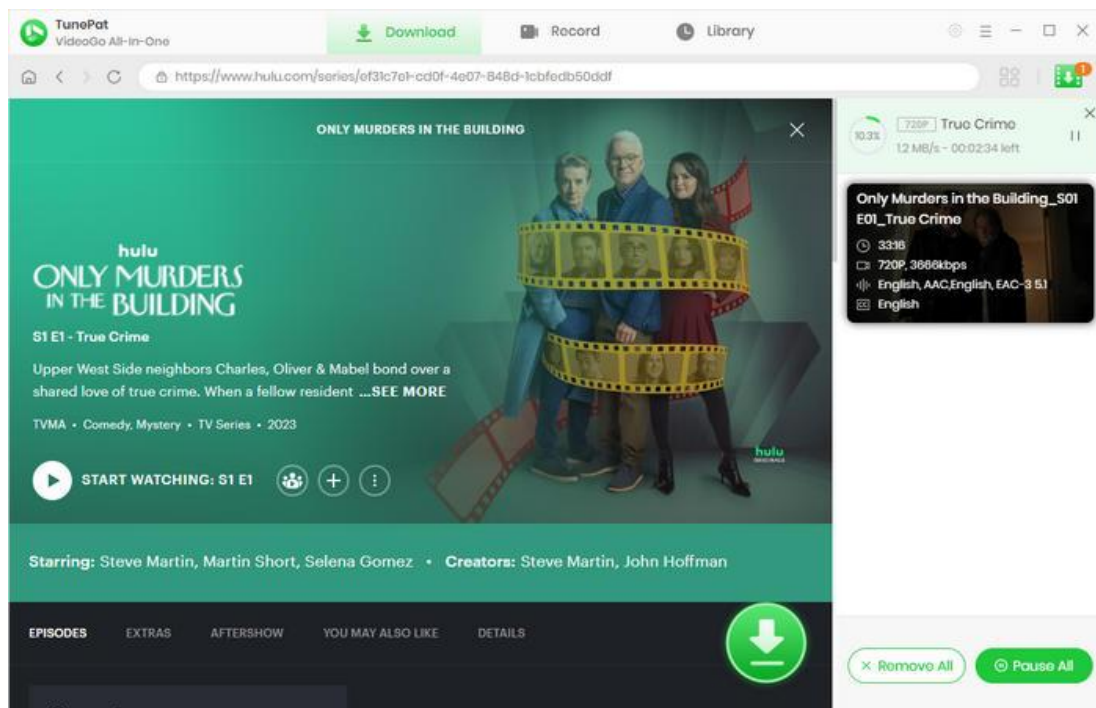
TunePat
VideoGo All-In-One

Download
Record
Library

https://www.hulu.com/series/ef31c7e1-cd0f-4e07-848d-1cbfedb50ddf

ONLY MURDERS IN THE BUILDING

hulu
ONLY MURDERS IN THE BUILDING

S1 E1 - True Crime

Upper West Side neighbors Charles, Oliver & Mabel bond over a shared love of true crime. When a fellow resident ...SEE MORE

TVMA • Comedy, Mystery • TV Series • 2023

START WATCHING: S1 E1

hulu

Starring: Steve Martin, Martin Short, Selena Gomez • Creators: Steve Martin, John Hoffman

EPISODES EXTRAS AFTERSHOW YOU MAY ALSO LIKE DETAILS

10.3%
720P True Crime
1.2 MB/s - 00:02:34 left

Only Murders in the Building_S01E01_True Crime
33:16
720P, 3666kbps
English, AAC,English, EAC-3 5.1
English

× Remove All
Pause All